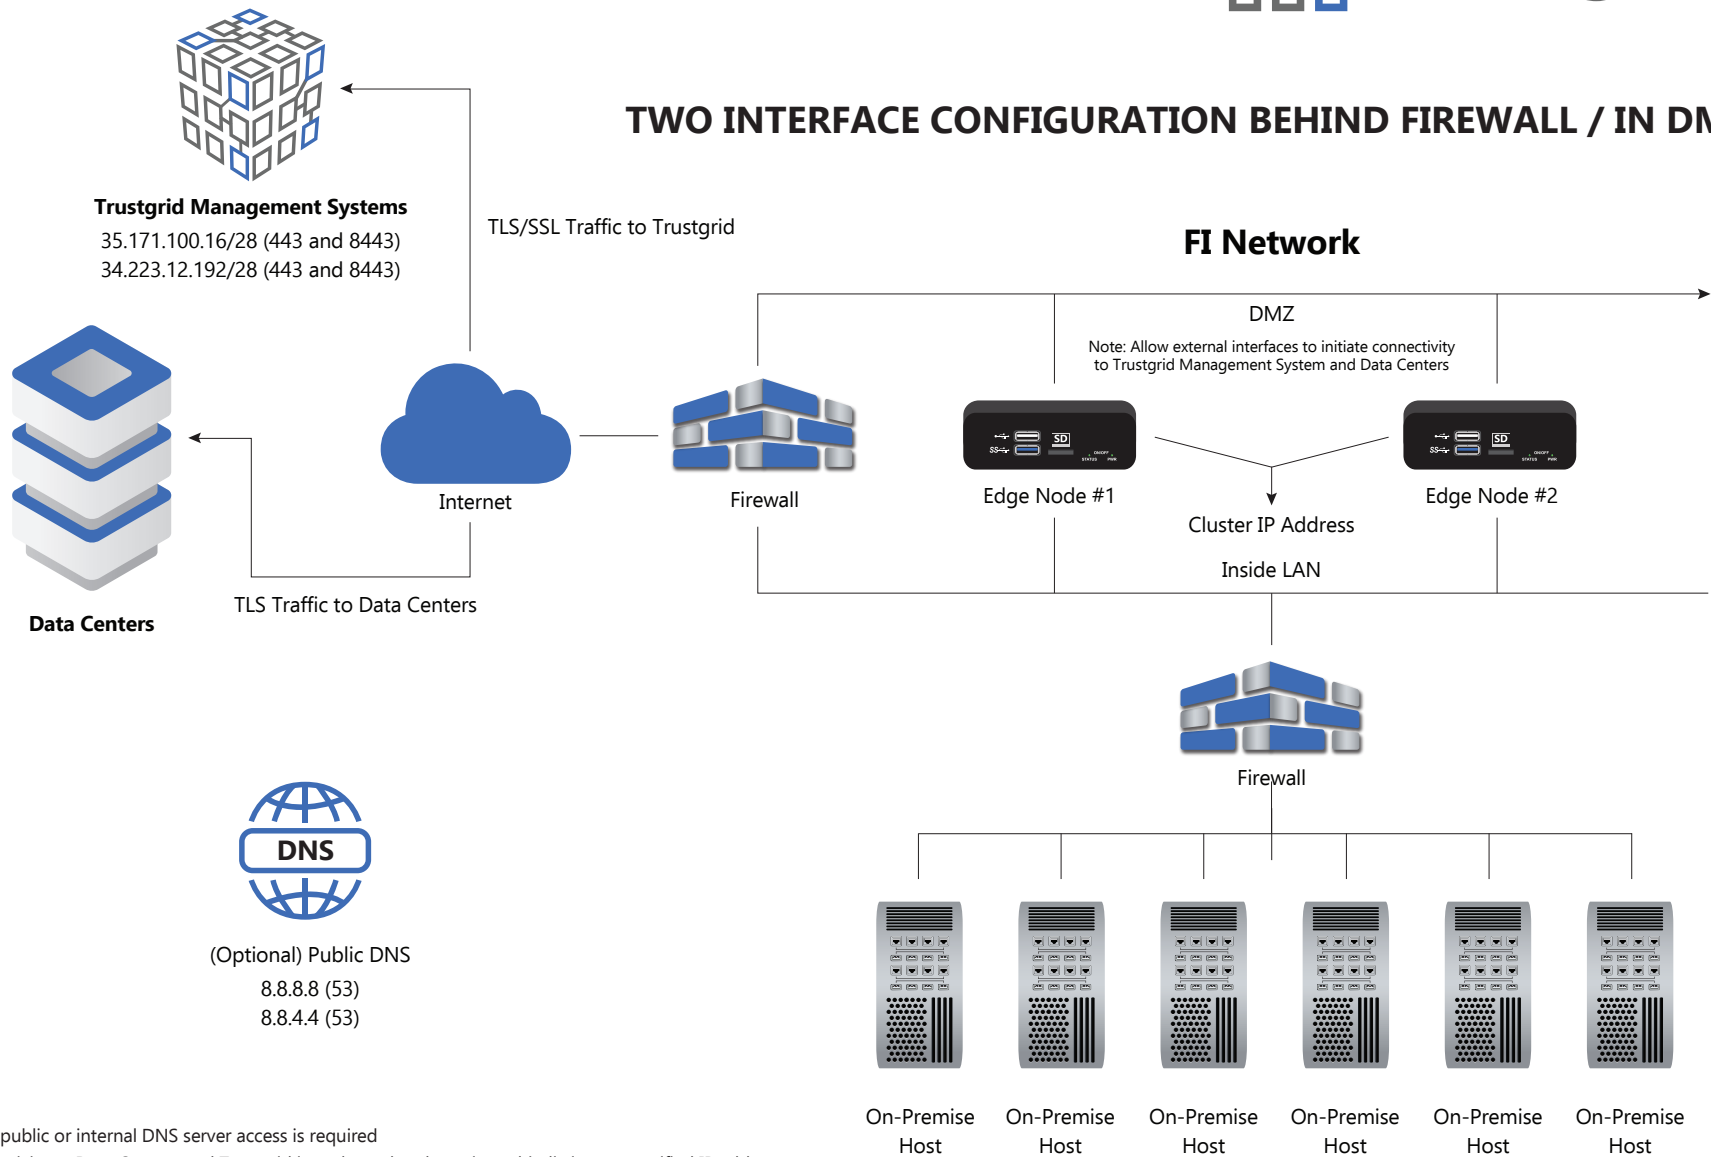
TWO INTERFACE CONFIGURATION BEHIND FIREWALL / IN DM

Trustgrid Management Systems
35.171.100.16/28 (443 and 8443)
34.223.12.192/28 (443 and 8443)

TLS/SSL Traffic to Trustgrid

FI Network

DMZ

Note: Allow external interfaces to initiate connectivity to Trustgrid Management System and Data Centers

Internet

Firewall

SD

Edge Node #1

SD

Edge Node #2

Cluster IP Address

Inside LAN

Data Centers

TLS Traffic to Data Centers

Firewall

DNS

(Optional) Public DNS
8.8.8.8 (53)
8.8.4.4 (53)

On-Premise Host

On-Premise Host

On-Premise Host

On-Premise Host

On-Premise Host

On-Premise Host

public or internal DNS server access is required

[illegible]